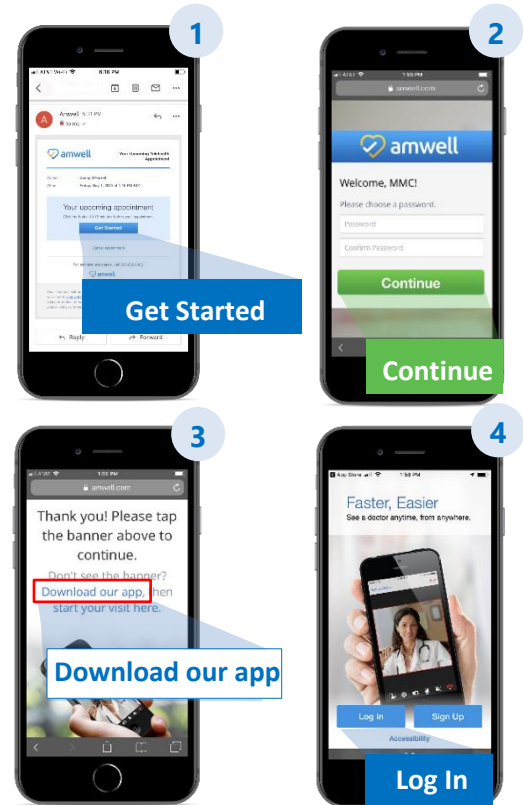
1

Amwell

amwell

Your upcoming appointment

Get Started

amwell

Reply

Forward

Get Started

2

amwell.com

amwell

Welcome, MMC!

Please choose a password.

Password

Confirm Password

Continue

Continue

3

amwell.com

Thank you! Please tap the banner above to continue.

Don't see the banner? Download our app. Then start your visit here.

Download our app

4

Faster, Easier

See a doctor anytime, from anywhere.

Log In

Sign Up

Accessibility

Log In